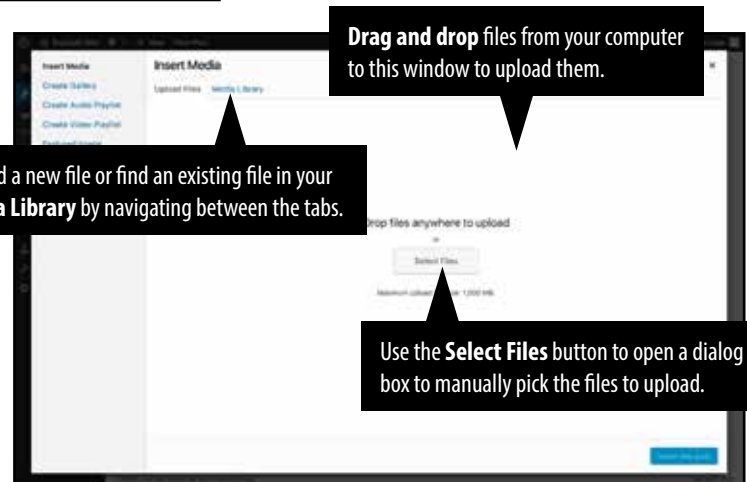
Drag and drop files from your computer to this window to upload them.

Insert Media

Create Gallery

Create Audio Playlist

Create Video Playlist

Featured Image

Insert Media

Upload Files Media Library

×

d a new file or find an existing file in your a Library by navigating between the tabs.

Drop files anywhere to upload

or

Select Files

Maximum upload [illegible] 1,000 MB.

Use the Select Files button to open a dialog box to manually pick the files to upload.

Insert into post